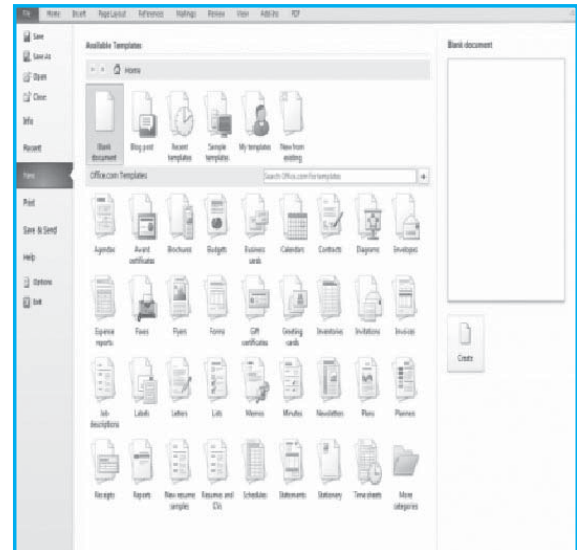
File Home Insert Page Layout References Mailings Review View Add-Ins PDF

Save
Save As
Open
Close
Info
Recent
New
Print
Save & Send
Help
Options
Exit

Available Templates

Home

Blank document
Blog post
Recent templates
Sample templates
My templates
New from existing

Office.com Templates

Search Office.com for templates

Agendas
Award certificates
Brochures
Budgets
Business cards
Calendars
Contracts
Diagrams
Envelopes
Expense reports
Faxes
Flyers
Forms
Gift certificates
Greeting cards
Inventories
Invitations
Invoices
Job descriptions
Labels
Letters
Lists
Memos
Minutes
Newsletters
Plans
Planners
Receipts
Reports
Resumes and CVs
New resume samples
Schedules
Statements
Stationery
Time sheets
More categories

Blank document

Create